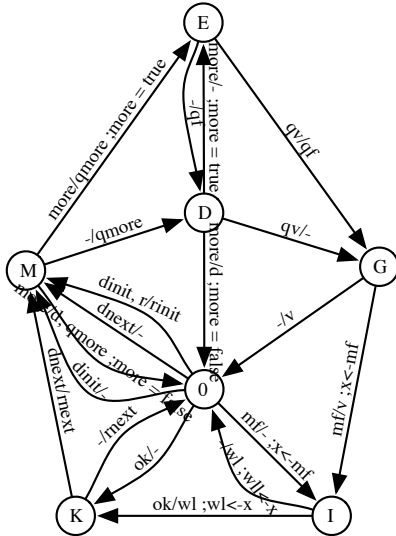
E

more/qmore ;more = true

lb/-

more/- ;more = true

qv/qf

-/qmore

D

qv/-

M

G

dinit, r/rinit

dnext/-

more/d ;more = false

-/v

mf/d, qmore ;more = false

dinit/-

0

dnext/rnext

-/rnext

mf/- ;x<-mf

mf/v ;x<-mf

ok/-

-/wl ;wl<-x

K

ok/wl ;wl<-x

I